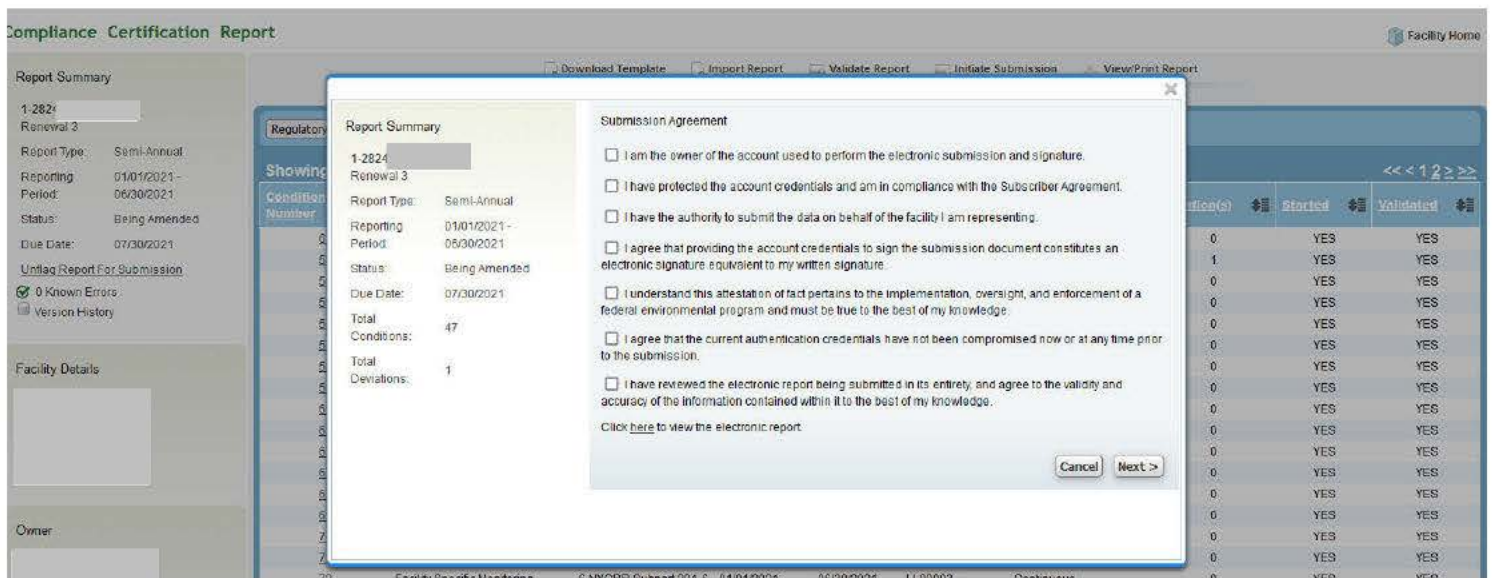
Compliance Certification Report

Facility Home

Report Summary

1-282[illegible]
Renewal 3

Report Type: Semi-Annual
Reporting Period: 01/01/2021 - 06/30/2021
Status: Being Amended
Due Date: 07/30/2021

Unflag Report For Submission
0 Known Errors
Version History

Facility Details

Owner

Download Template | Import Report | Validate Report | Initiate Submission | View/Print Report

Regulatory

Showing

<< < 1 2 > >>

| Condition Number | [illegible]tion(s) | Started | Validated |
|---|---|---|---|
| | 0 | YES | YES |
| | 1 | YES | YES |
| | 0 | YES | YES |
| | 0 | YES | YES |
| | 0 | YES | YES |
| | 0 | YES | YES |
| | 0 | YES | YES |
| | 0 | YES | YES |
| | 0 | YES | YES |
| | 0 | YES | YES |
| | 0 | YES | YES |
| | 0 | YES | YES |
| | 0 | YES | YES |
| | 0 | YES | YES |
| | 0 | YES | YES |
| | 0 | YES | YES |
| | 0 | YES | YES |

Report Summary

1-2824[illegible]
Renewal 3

Report Type: Semi-Annual
Reporting Period: 01/01/2021 - 06/30/2021
Status: Being Amended
Due Date: 07/30/2021
Total Conditions: 47
Total Deviations: 1

Submission Agreement

I am the owner of the account used to perform the electronic submission and signature.

I have protected the account credentials and am in compliance with the Subscriber Agreement.

I have the authority to submit the data on behalf of the facility I am representing.

I agree that providing the account credentials to sign the submission document constitutes an electronic signature equivalent to my written signature.

I understand this attestation of fact pertains to the implementation, oversight, and enforcement of a federal environmental program and must be true to the best of my knowledge.

I agree that the current authentication credentials have not been compromised now or at any time prior to the submission.

I have reviewed the electronic report being submitted in its entirety, and agree to the validity and accuracy of the information contained within it to the best of my knowledge.

Click here to view the electronic report.

Cancel | Next >